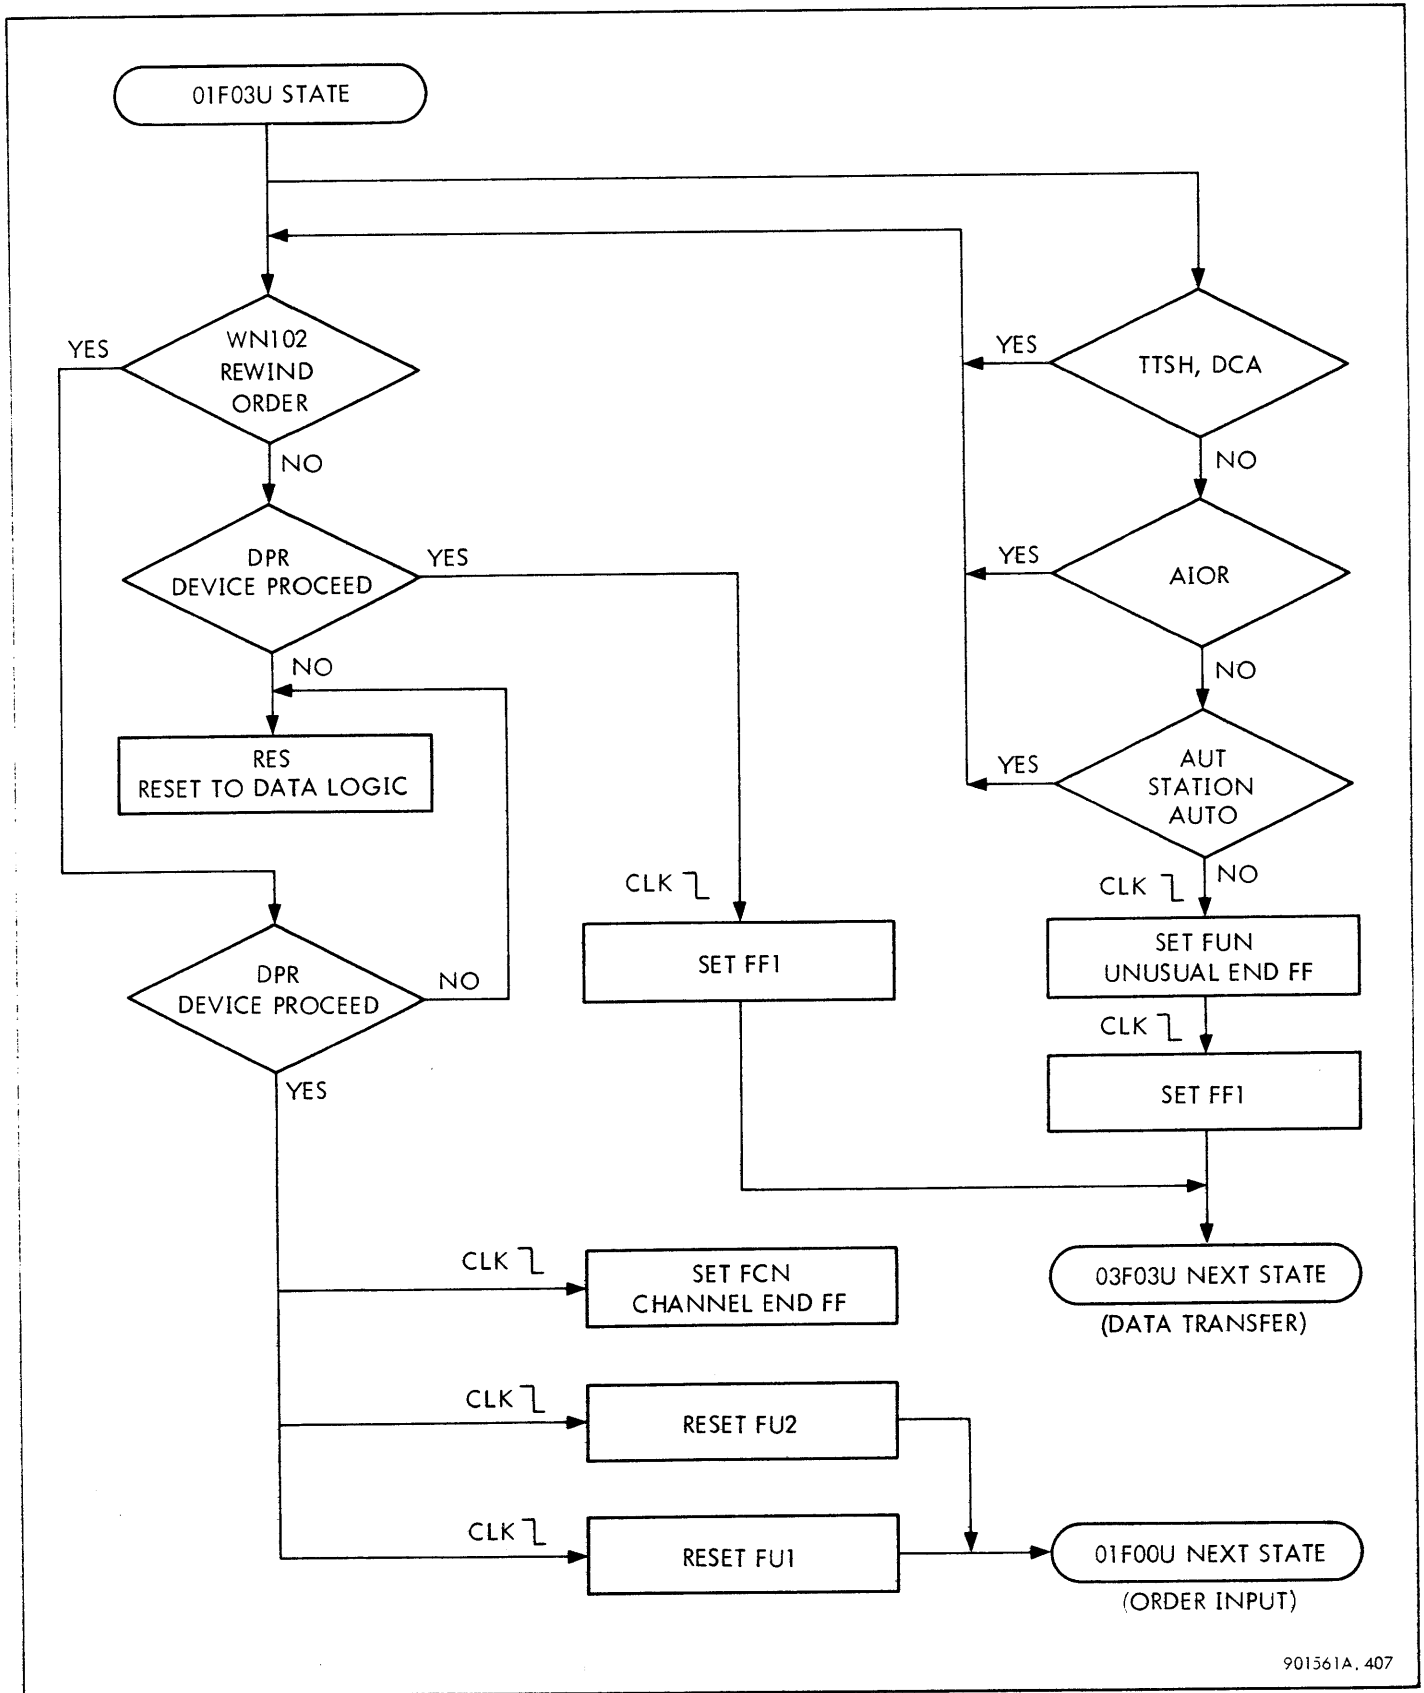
01F03U STATE

WN102 REWIND ORDER

YES

NO

DPR DEVICE PROCEED

YES

NO

RES RESET TO DATA LOGIC

DPR DEVICE PROCEED

NO

YES

CLK

SET FF1

TTSH, DCA

YES

NO

AIOR

YES

NO

AUT STATION AUTO

YES

NO

CLK

SET FUN UNUSUAL END FF

CLK

SET FF1

03F03U NEXT STATE

(DATA TRANSFER)

CLK

SET FCN CHANNEL END FF

CLK

RESET FU2

CLK

RESET FU1

01F00U NEXT STATE

(ORDER INPUT)

901561A. 407